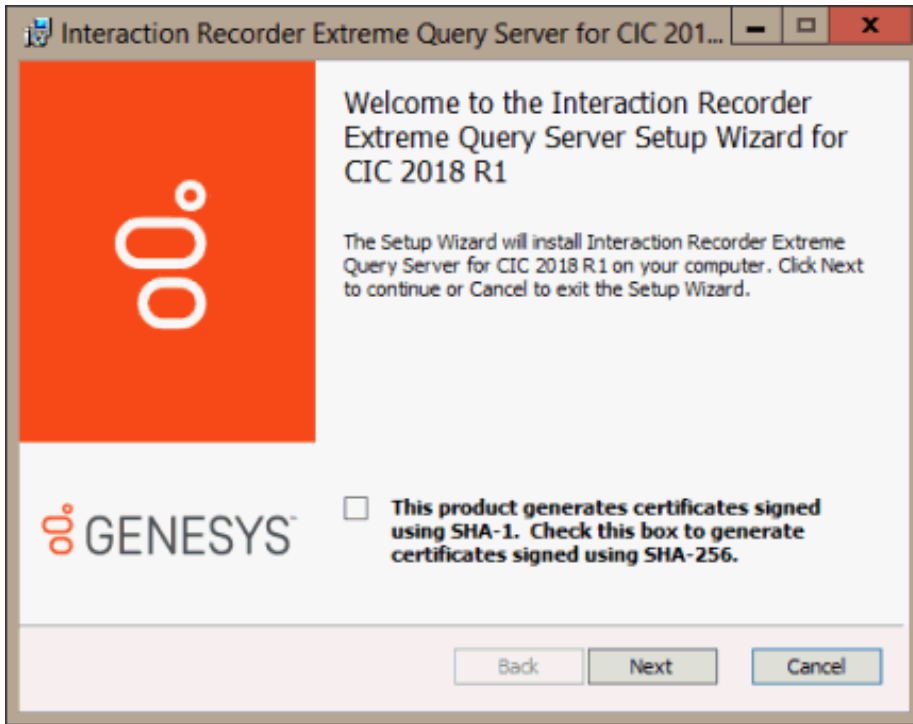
Interaction Recorder Extreme Query Server for CIC 201...

Welcome to the Interaction Recorder Extreme Query Server Setup Wizard for CIC 2018 R1

The Setup Wizard will install Interaction Recorder Extreme Query Server for CIC 2018 R1 on your computer. Click Next to continue or Cancel to exit the Setup Wizard.

GENESYS

This product generates certificates signed using SHA-1. Check this box to generate certificates signed using SHA-256.

Back Next Cancel